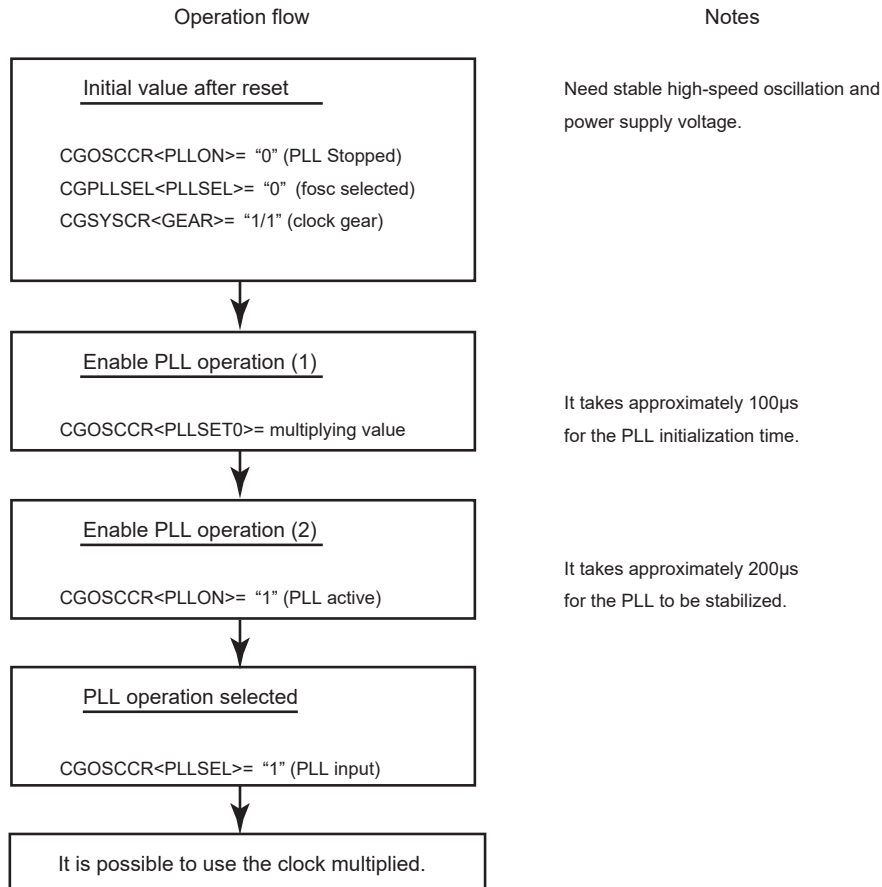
Operation flow

Notes

Initial value after reset

CGOSCCR<PLLON>= "0" (PLL Stopped)
CGPLLSEL<PLLSEL>= "0" (fosc selected)
CGSYSCR<GEAR>= "1/1" (clock gear)

Need stable high-speed oscillation and power supply voltage.

Enable PLL operation (1)

CGOSCCR<PLLSET0>= multiplying value

It takes approximately 100µs for the PLL initialization time.

Enable PLL operation (2)

CGOSCCR<PLLON>= "1" (PLL active)

It takes approximately 200µs for the PLL to be stabilized.

PLL operation selected

CGOSCCR<PLLSEL>= "1" (PLL input)

It is possible to use the clock multiplied.